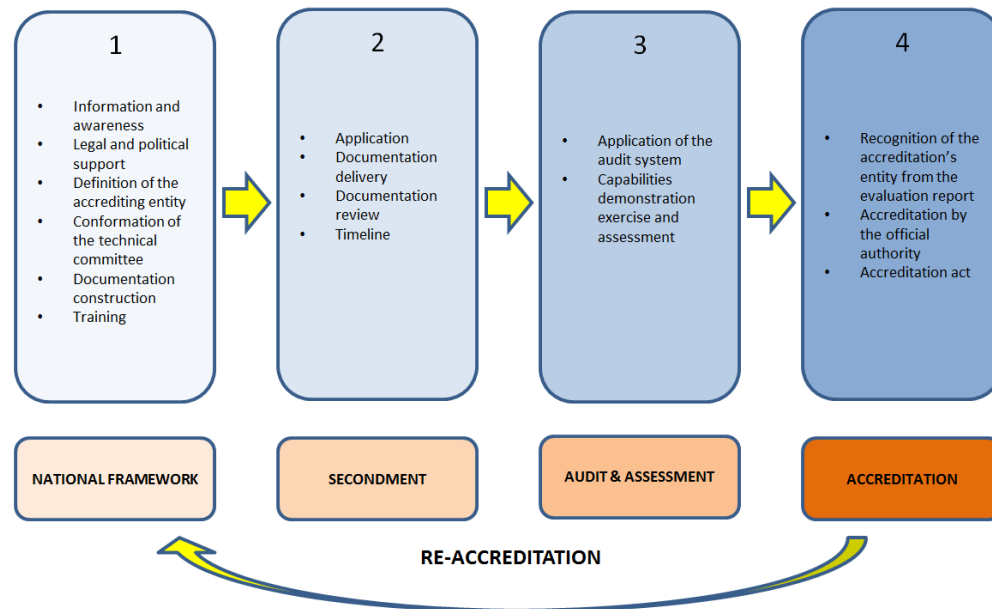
1

- Information and awareness
- Legal and political support
- Definition of the accrediting entity
- Conformation of the technical committee
- Documentation construction
- Training

2

- Application
- Documentation delivery
- Documentation review
- Timeline

3

- Application of the audit system
- Capabilities demonstration exercise and assessment

4

- Recognition of the accreditation's entity from the evaluation report
- Accreditation by the official authority
- Accreditation act

NATIONAL FRAMEWORK

SECONDMENT

AUDIT & ASSESSMENT

ACCREDITATION

RE-ACCREDITATION